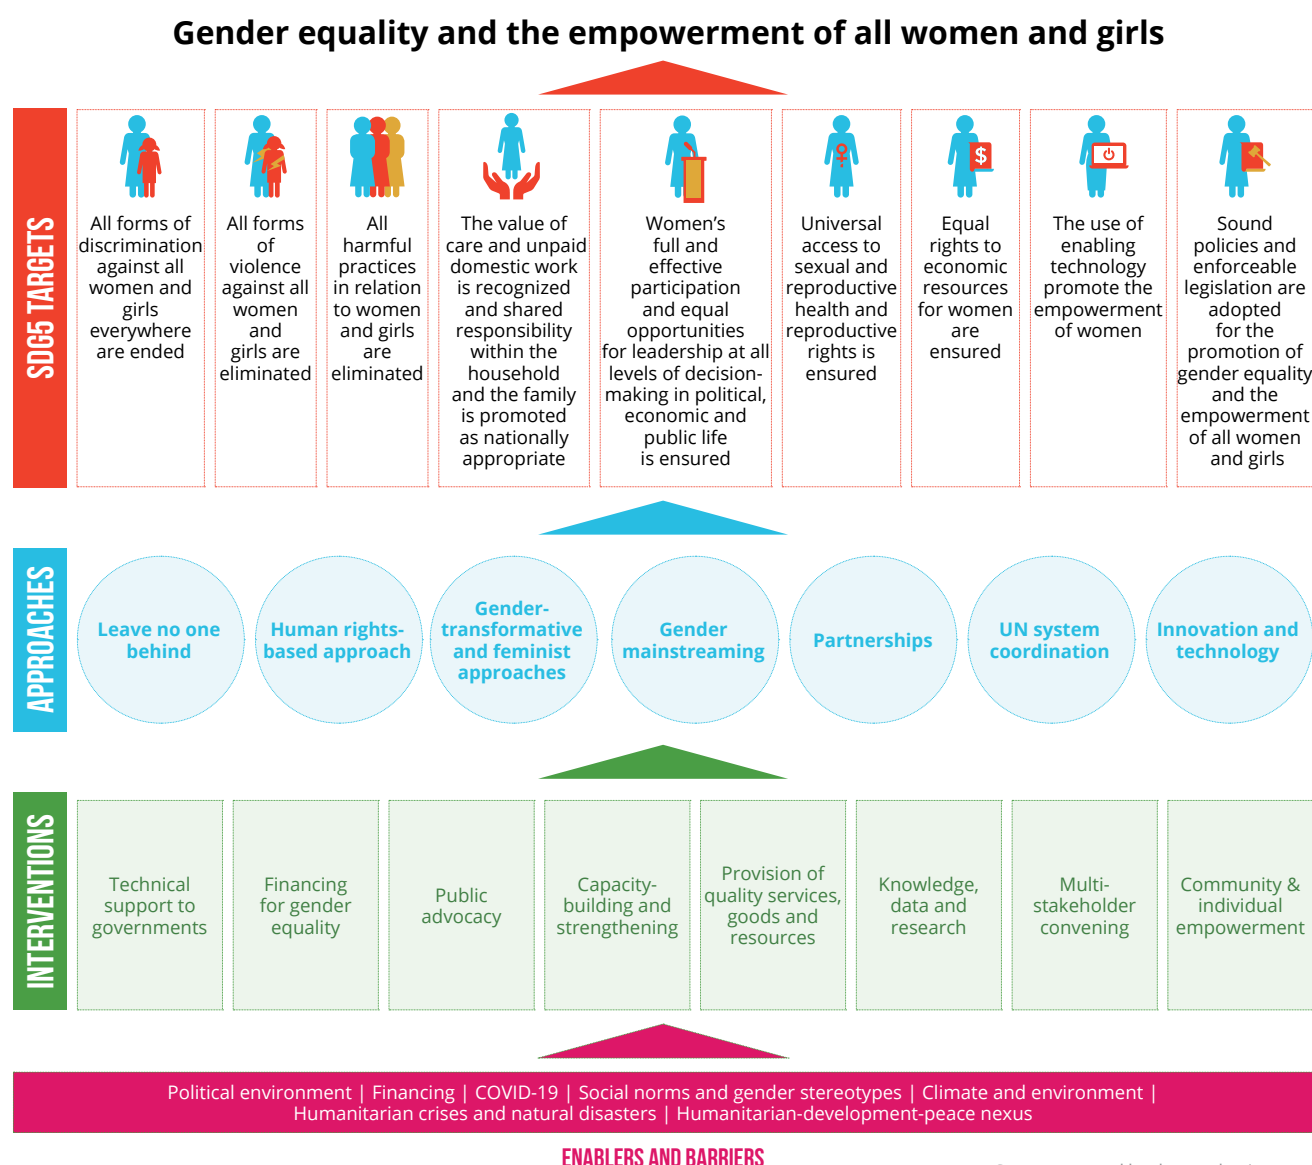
Gender equality and the empowerment of all women and girls

SDG5 TARGETS

All forms of discrimination against all women and girls everywhere are ended

All forms of violence against all women and girls are eliminated

All harmful practices in relation to women and girls are eliminated

The value of care and unpaid domestic work is recognized and shared responsibility within the household and the family is promoted as nationally appropriate

Women's full and effective participation and equal opportunities for leadership at all levels of decision-making in political, economic and public life is ensured

Universal access to sexual and reproductive health and reproductive rights is ensured

Equal rights to economic resources for women are ensured

The use of enabling technology promote the empowerment of women

Sound policies and enforceable legislation are adopted for the promotion of gender equality and the empowerment of all women and girls

APPROACHES

Leave no one behind

Human rights-based approach

Gender-transformative and feminist approaches

Gender mainstreaming

Partnerships

UN system coordination

Innovation and technology

INTERVENTIONS

Technical support to governments

Financing for gender equality

Public advocacy

Capacity-building and strengthening

Provision of quality services, goods and resources

Knowledge, data and research

Multi-stakeholder convening

Community & individual empowerment

Political environment | Financing | COVID-19 | Social norms and gender stereotypes | Climate and environment | Humanitarian crises and natural disasters | Humanitarian-development-peace nexus

ENABLERS AND BARRIERS